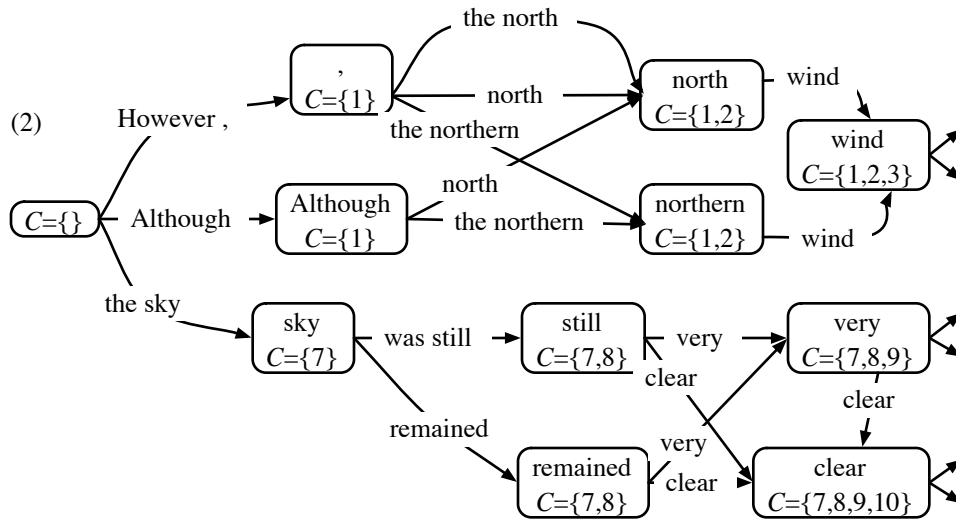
(2)

$C$={}

However ,

Although

the sky

,
$C$={1}

the north

north

the northern

Although
$C$={1}

north

the northern

north
$C$={1,2}

northern
$C$={1,2}

wind

wind

wind
$C$={1,2,3}

sky
$C$={7}

was still

remained

still
$C$={7,8}

very

clear

remained
$C$={7,8}

very

clear

very
$C$={7,8,9}

clear

clear
$C$={7,8,9,10}